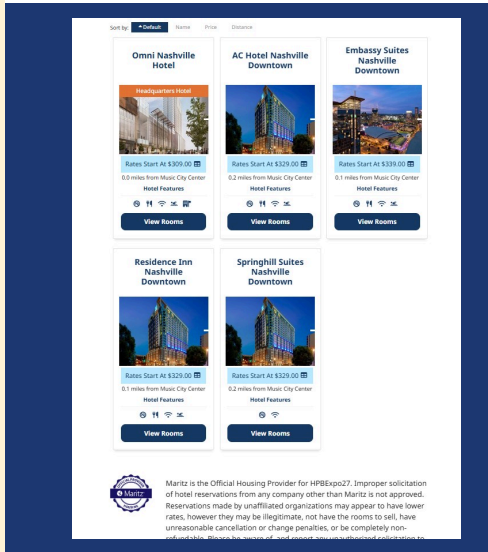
Sort by: Default Name Price Distance

Omni Nashville Hotel

Headquarters Hotel

Rates Start At $309.00

0.0 miles from Music City Center

Hotel Features

View Rooms

AC Hotel Nashville Downtown

Rates Start At $329.00

0.2 miles from Music City Center

Hotel Features

View Rooms

Embassy Suites Nashville Downtown

Rates Start At $339.00

0.1 miles from Music City Center

Hotel Features

View Rooms

Residence Inn Nashville Downtown

Rates Start At $329.00

0.1 miles from Music City Center

Hotel Features

View Rooms

Springhill Suites Nashville Downtown

Rates Start At $329.00

0.2 miles from Music City Center

Hotel Features

View Rooms

Maritz

Maritz is the Official Housing Provider for HPBExpo27. Improper solicitation of hotel reservations from any company other than Maritz is not approved. Reservations made by unaffiliated organizations may appear to have lower rates, however they may be illegitimate, not have the rooms to sell, have unreasonable cancellation or change penalties, or be completely non-refundable. Please be aware of, and report any unauthorized solicitation to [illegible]